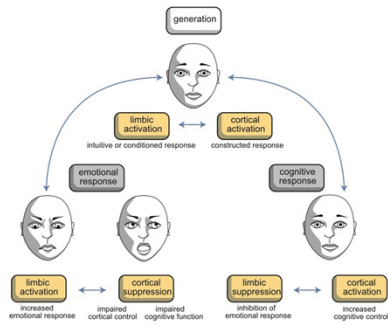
generation

limbic activation
intuitive or conditioned response

cortical activation
constructed response

emotional response

cognitive response

limbic activation
increased emotional response

cortical suppression
impaired cortical control
impaired cognitive function

limbic suppression
inhibition of emotional response

cortical activation
increased cognitive control